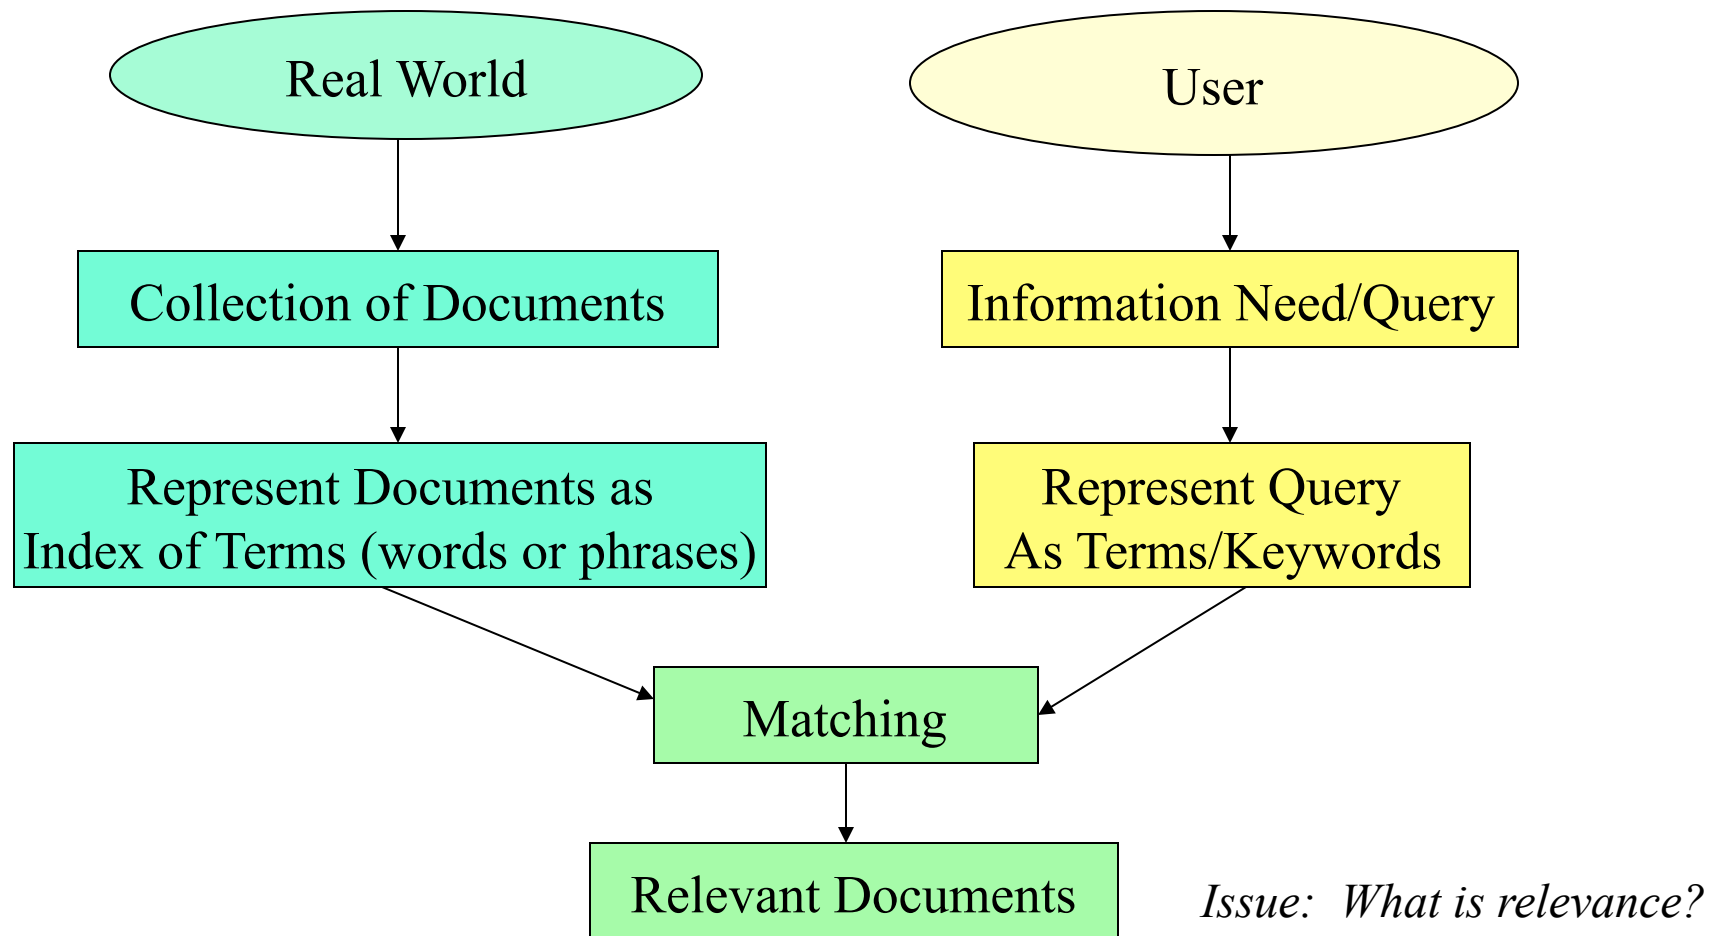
Real World

User

Collection of Documents

Information Need/Query

Represent Documents as Index of Terms (words or phrases)

Represent Query As Terms/Keywords

Matching

Relevant Documents

Issue: What is relevance?